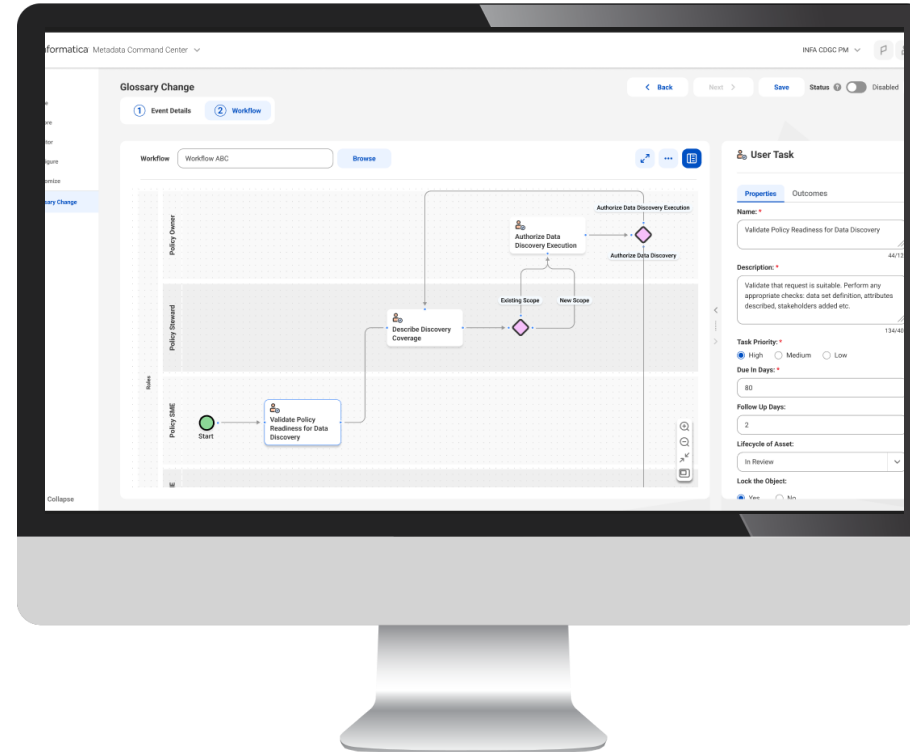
formatica Metadata Command Center

INFA CDGC PM

e
ore
ator
figure
omize
ssary Change

Collapse

Glossary Change

1 Event Details 2 Workflow

< Back Next > Save Status Disabled

Workflow Workflow ABC Browse

Roles

Policy Owner

Policy Steward

Policy SME

Start

Validate Policy Readiness for Data Discovery

Describe Discovery Coverage

Existing Scope New Scope

Authorize Data Discovery Execution

Authorize Data Discovery Execution

Authorize Data Discovery

User Task

Properties Outcomes

Name: *

Validate Policy Readiness for Data Discovery

44/12

Description: *

Validate that request is suitable. Perform any appropriate checks: data set definition, attributes described, stakeholders added etc.

134/40

Task Priority: *

High Medium Low

Due In Days: *

80

Follow Up Days:

2

Lifecycle of Asset:

In Review

Lock the Object:

Yes No